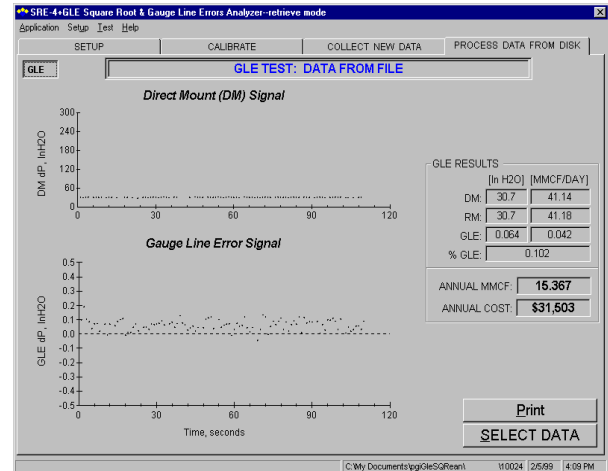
SRE-4+GLE Square Root & Gauge Line Errors Analyzer--retrieve mode

Application Setup Test Help

SETUP | CALIBRATE | COLLECT NEW DATA | PROCESS DATA FROM DISK

GLE

GLE TEST: DATA FROM FILE

Direct Mount (DM) Signal

DM dP, InH2O

300
240
180
120
80
40
0

0 30 60 90 120

Gauge Line Error Signal

GLE dP, InH2O

0.5
0.4
0.3
0.2
0.1
0.0
-0.1
-0.2
-0.3
-0.4
-0.5

0 30 60 90 120

Time, seconds

GLE RESULTS

| | [In H2O] | [MMCF/DAY] |
|---|---|---|
| DM: | 30.7 | 41.14 |
| RM: | 30.7 | 41.18 |
| GLE: | 0.064 | 0.042 |
| % GLE: | 0.102 | |

ANNUAL MMCF: 15.367

ANNUAL COST: $31,503

Print

SELECT DATA

C:\My Documents\pgiGleSQRean\ \10024 2/5/99 4:09 PM